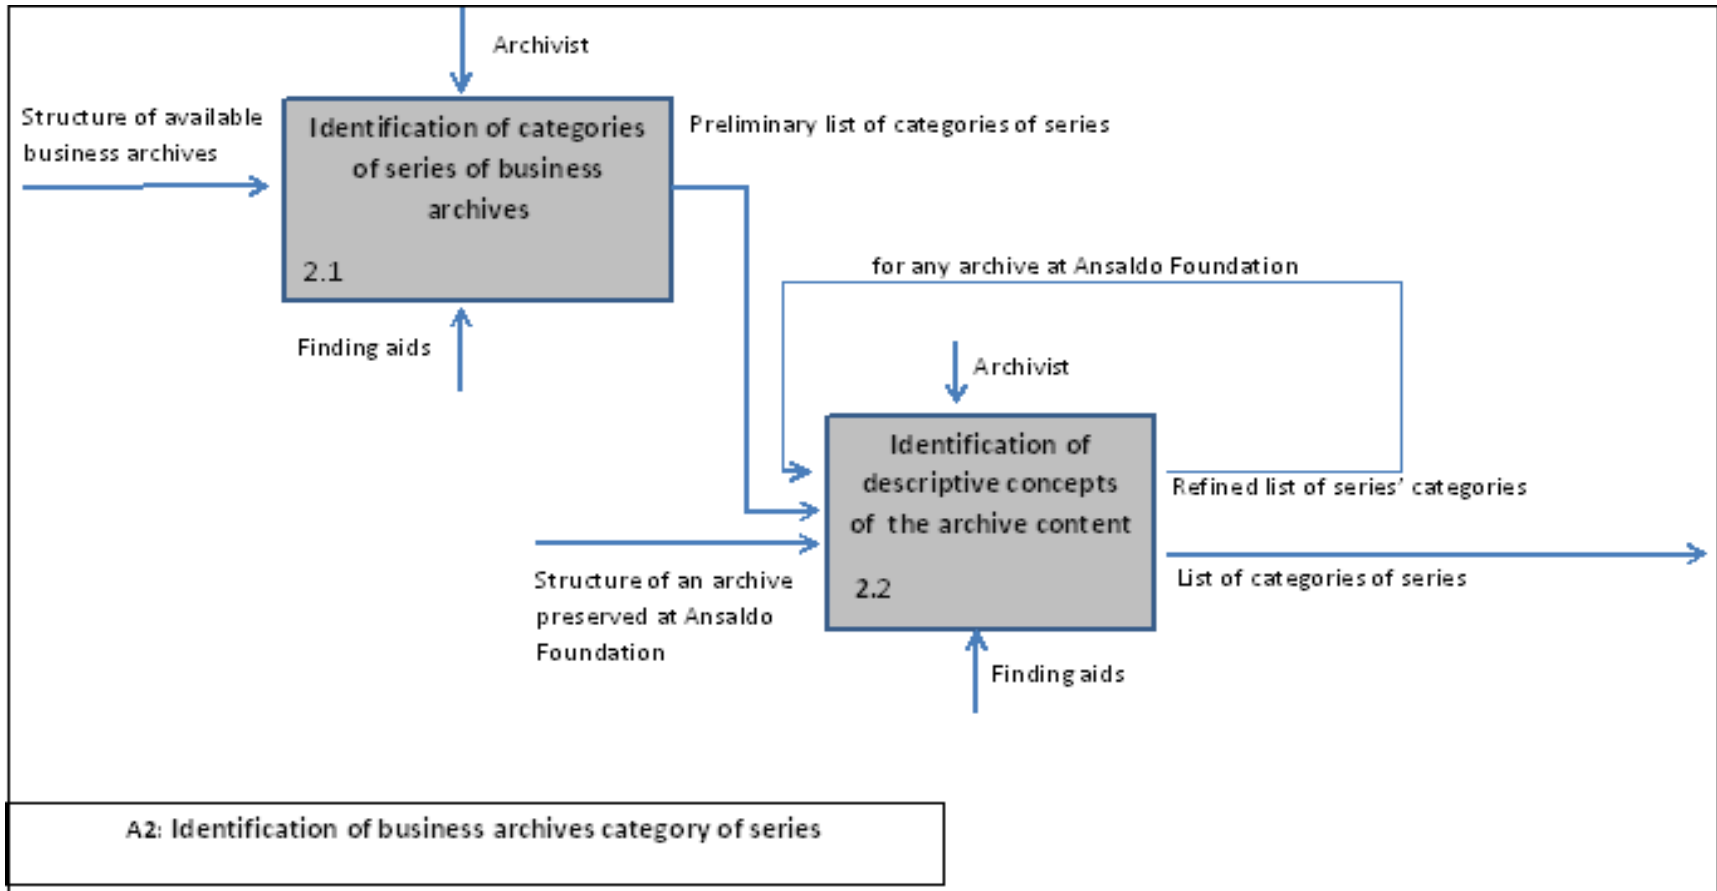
Archivist

Structure of available business archives

Identification of categories of series of business archives

2.1

Preliminary list of categories of series

Finding aids

for any archive at Ansaldo Foundation

Archivist

Identification of descriptive concepts of the archive content

2.2

Refined list of series' categories

Structure of an archive preserved at Ansaldo Foundation

List of categories of series

Finding aids

A2: Identification of business archives category of series